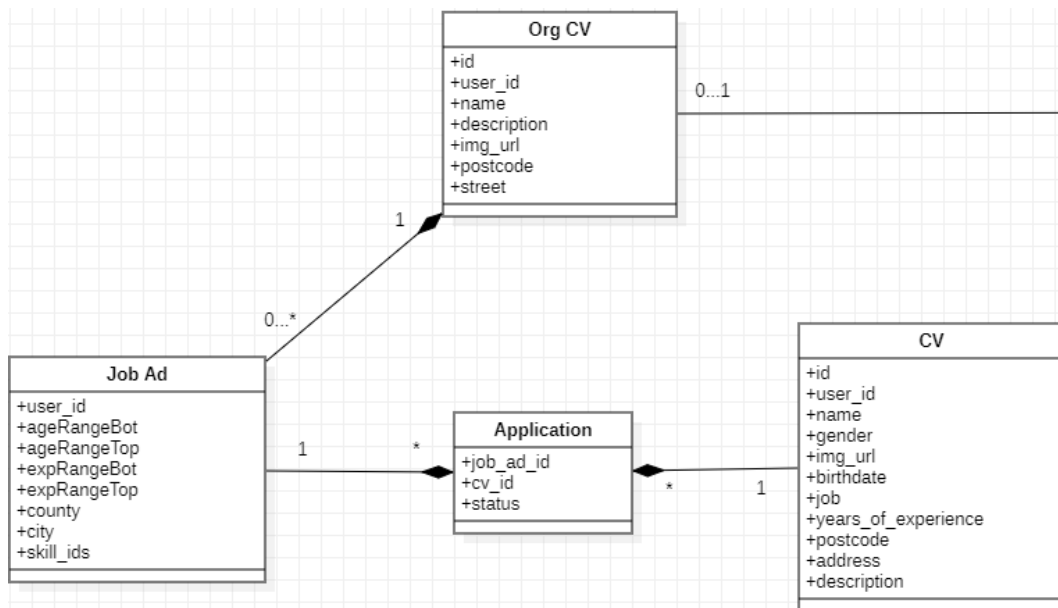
Org CV

+id
+user_id
+name
+description
+img_url
+postcode
+street

0...1

1

0...*

Job Ad

+user_id
+ageRangeBot
+ageRangeTop
+expRangeBot
+expRangeTop
+county
+city
+skill_ids

1

*

Application

+job_ad_id
+cv_id
+status

*

1

CV

+id
+user_id
+name
+gender
+img_url
+birthdate
+job
+years_of_experience
+postcode
+address
+description